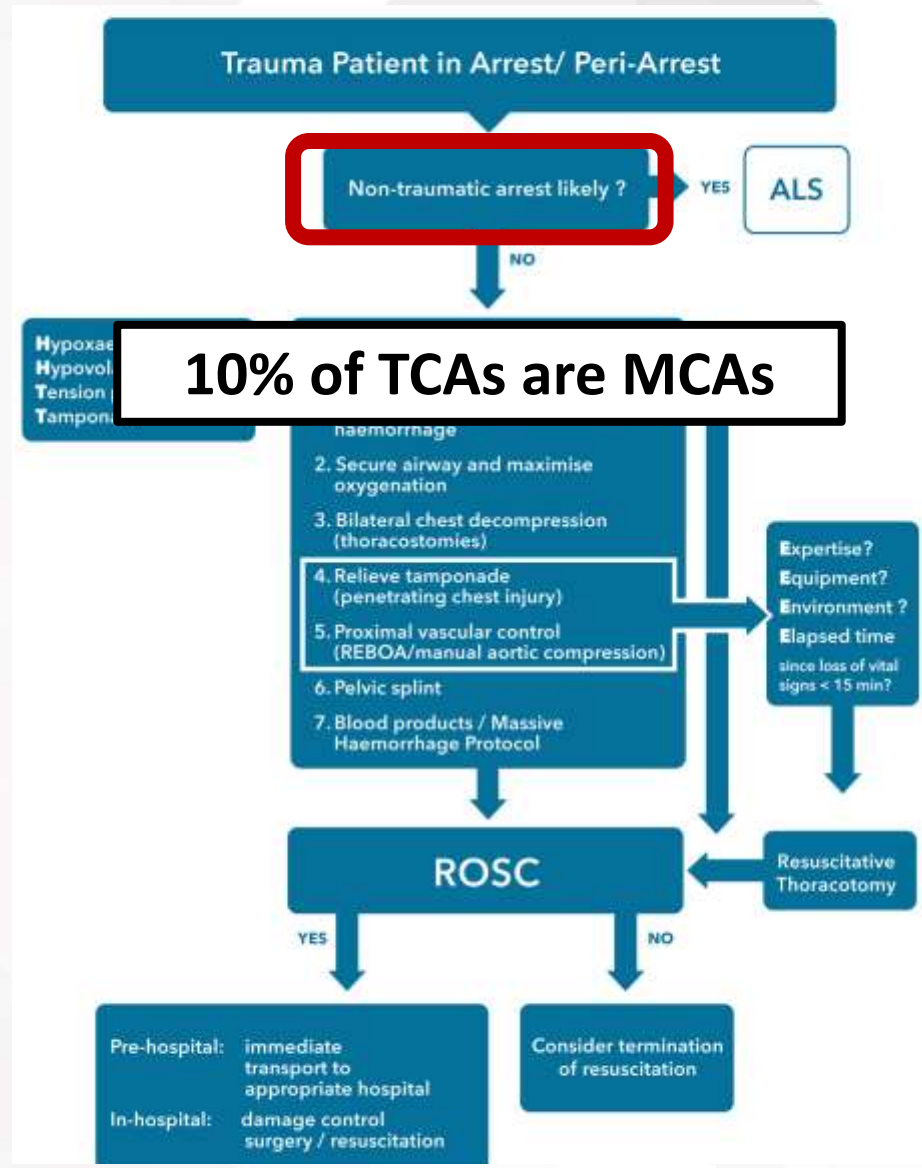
Trauma Patient in Arrest/ Peri-Arrest

Non-traumatic arrest likely ?

YES

ALS

NO

Hypoxae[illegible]
Hypovol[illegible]
Tension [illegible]
Tampon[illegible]

10% of TCAs are MCAs

haemorrhage

2. Secure airway and maximise oxygenation

3. Bilateral chest decompression (thoracostomies)

4. Relieve tamponade (penetrating chest injury)

5. Proximal vascular control (REBOA/manual aortic compression)

6. Pelvic splint

7. Blood products / Massive Haemorrhage Protocol

Expertise?
Equipment?
Environment ?
Elapsed time
since loss of vital signs < 15 min?

ROSC

Resuscitative Thoracotomy

YES

NO

Pre-hospital: immediate transport to appropriate hospital

In-hospital: damage control surgery / resuscitation

Consider termination of resuscitation